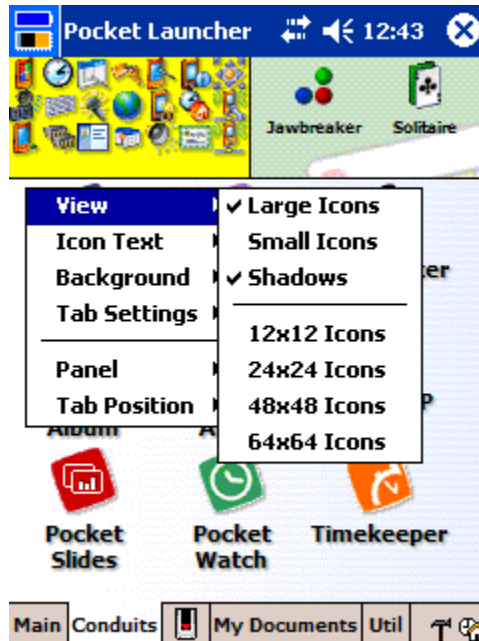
Pocket Launcher 12:43

Jawbreaker Solitaire

View
Icon Text
Background
Tab Settings
Panel
Tab Position

✔ Large Icons
Small Icons
✔ Shadows
12x12 Icons
24x24 Icons
48x48 Icons
64x64 Icons

ter
P
Album A

Pocket Slides
Pocket Watch
Timekeeper

Main Conduits My Documents Util